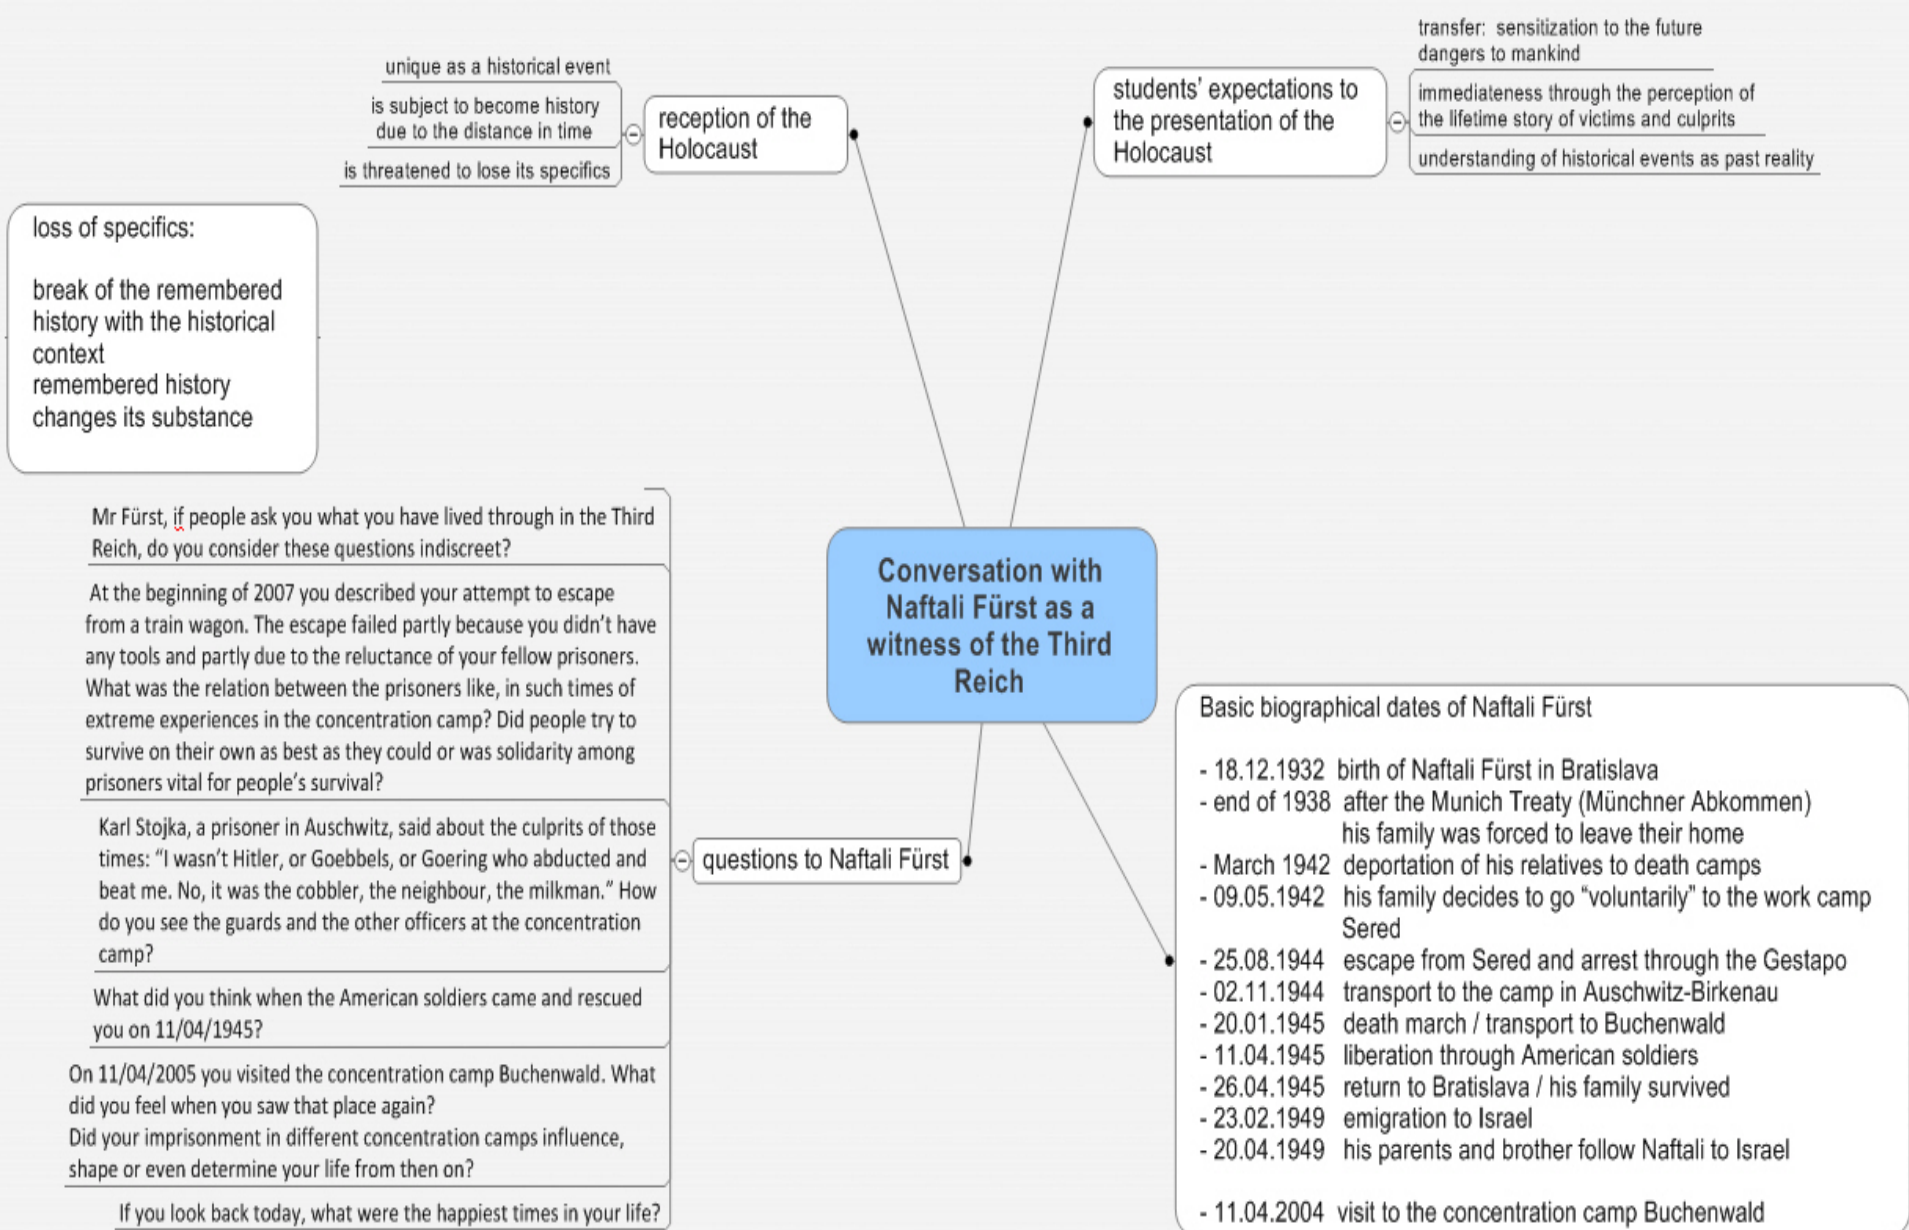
unique as a historical event

is subject to become history due to the distance in time

is threatened to lose its specifics

reception of the Holocaust

students' expectations to the presentation of the Holocaust

transfer: sensitization to the future dangers to mankind

immediateness through the perception of the lifetime story of victims and culprits

understanding of historical events as past reality

loss of specifics:

break of the remembered history with the historical context
remembered history changes its substance

Conversation with Naftali Fürst as a witness of the Third Reich

questions to Naftali Fürst

Mr Fürst, if people ask you what you have lived through in the Third Reich, do you consider these questions indiscreet?

At the beginning of 2007 you described your attempt to escape from a train wagon. The escape failed partly because you didn't have any tools and partly due to the reluctance of your fellow prisoners. What was the relation between the prisoners like, in such times of extreme experiences in the concentration camp? Did people try to survive on their own as best as they could or was solidarity among prisoners vital for people's survival?

Karl Stojka, a prisoner in Auschwitz, said about the culprits of those times: "I wasn't Hitler, or Goebbels, or Goering who abducted and beat me. No, it was the cobbler, the neighbour, the milkman." How do you see the guards and the other officers at the concentration camp?

What did you think when the American soldiers came and rescued you on 11/04/1945?

On 11/04/2005 you visited the concentration camp Buchenwald. What did you feel when you saw that place again?
Did your imprisonment in different concentration camps influence, shape or even determine your life from then on?

If you look back today, what were the happiest times in your life?

Basic biographical dates of Naftali Fürst

- 18.12.1932 birth of Naftali Fürst in Bratislava
- end of 1938 after the Munich Treaty (Münchner Abkommen) his family was forced to leave their home
- March 1942 deportation of his relatives to death camps
- 09.05.1942 his family decides to go "voluntarily" to the work camp Sered
- 25.08.1944 escape from Sered and arrest through the Gestapo
- 02.11.1944 transport to the camp in Auschwitz-Birkenau
- 20.01.1945 death march / transport to Buchenwald
- 11.04.1945 liberation through American soldiers
- 26.04.1945 return to Bratislava / his family survived
- 23.02.1949 emigration to Israel
- 20.04.1949 his parents and brother follow Naftali to Israel

- 11.04.2004 visit to the concentration camp Buchenwald